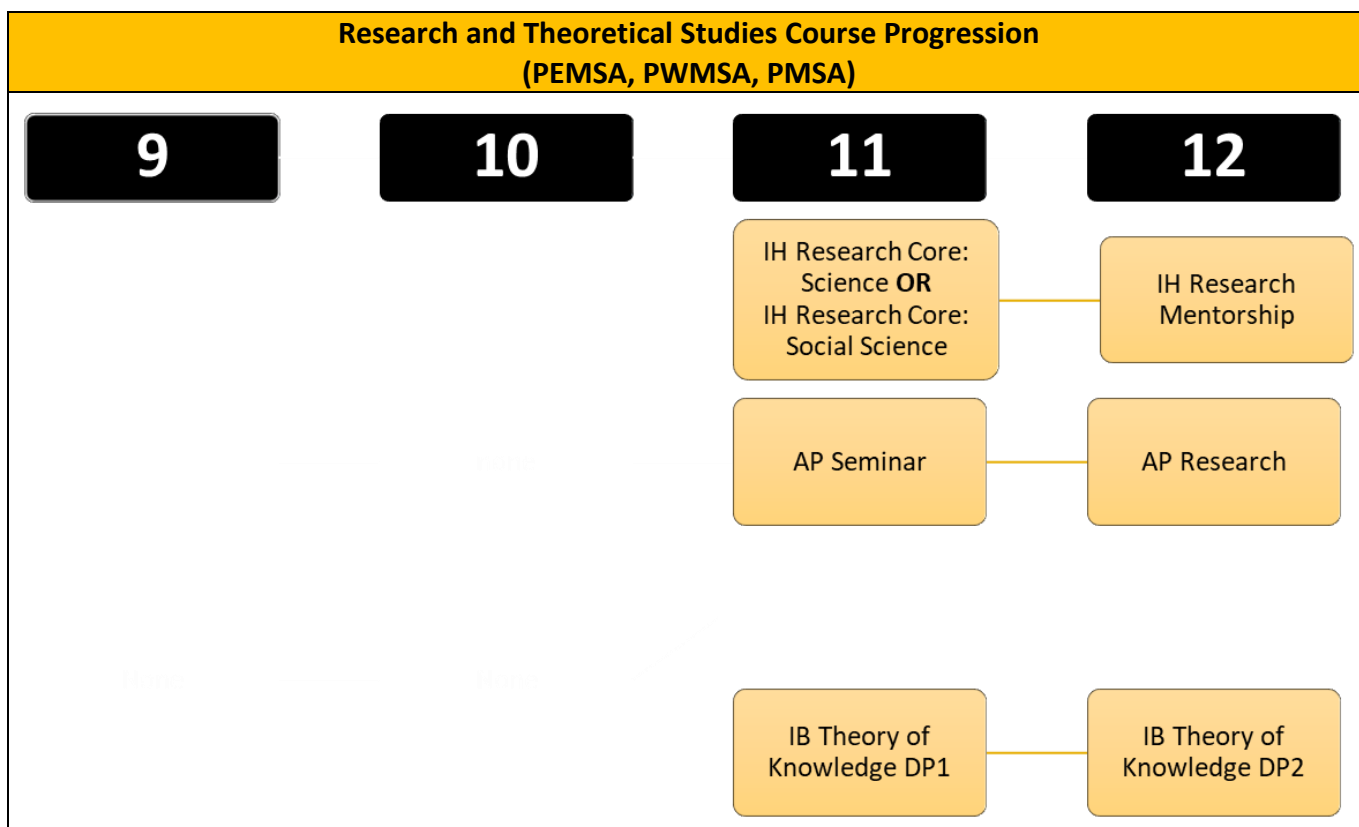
Research and Theoretical Studies Course Progression
(PEMSA, PWMSA, PMSA)

9

10

11

12

IH Research Core: Science **OR** IH Research Core: Social Science

IH Research Mentorship

AP Seminar

AP Research

IB Theory of Knowledge DP1

IB Theory of Knowledge DP2